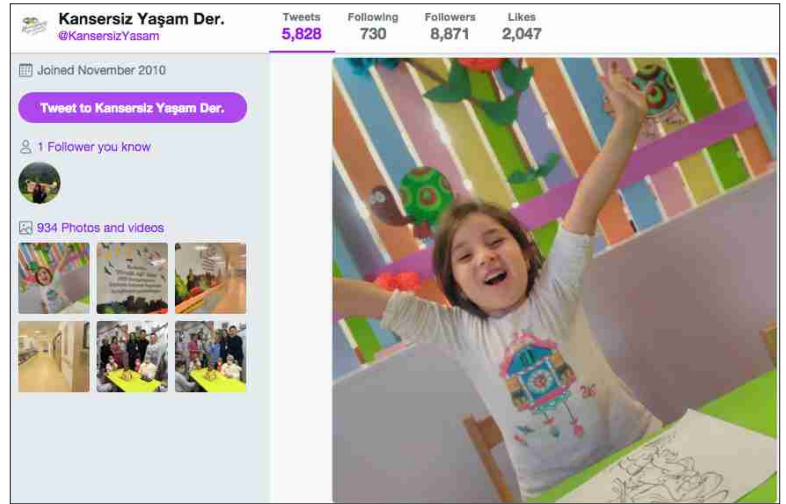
Kansersiz Yaşam Der.
@KansersizYasam

| Tweets | Following | Followers | Likes |
|---|---|---|---|
| 5,828 | 730 | 8,871 | 2,047 |

Joined November 2010

Tweet to Kansersiz Yaşam Der.

1 Follower you know

934 Photos and videos